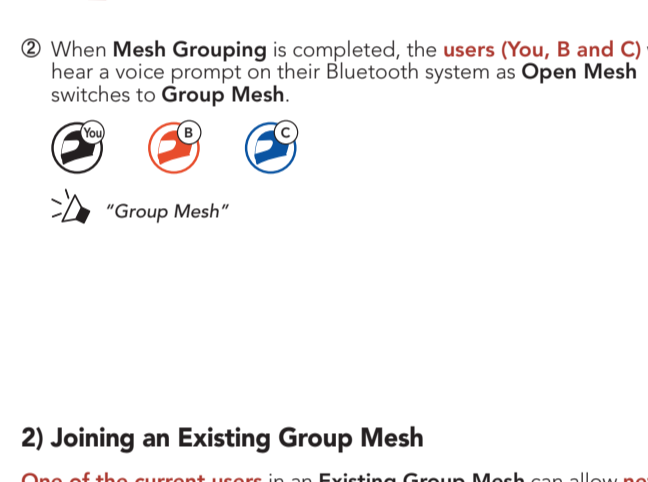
② When **Mesh Grouping** is completed, the **users (You, B and C)** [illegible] hear a voice prompt on their Bluetooth system as **Open Mesh** switches to **Group Mesh**.

You B C

"Group Mesh"

2) Joining an Existing Group Mesh

One of the current users in an Existing Group Mesh can allow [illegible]